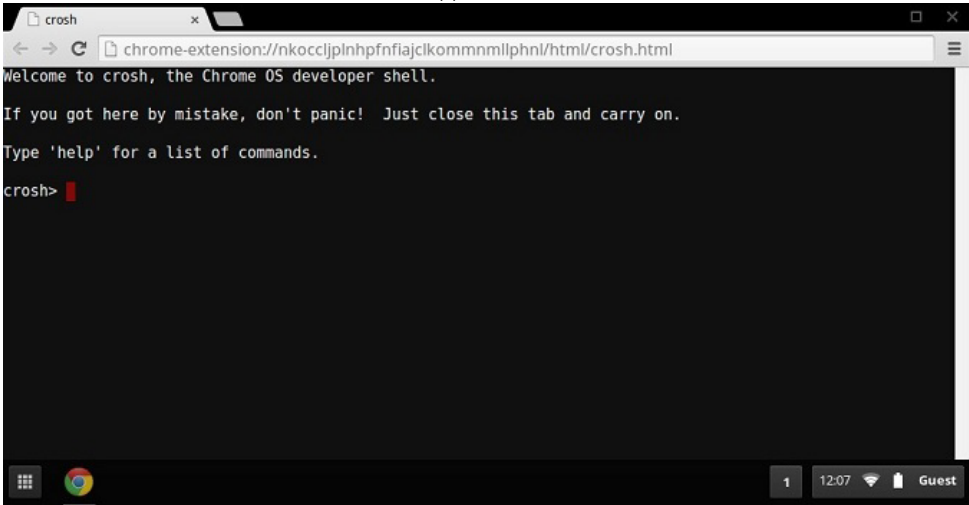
crosh

chrome-extension://nkoccljplnhpfnfiajclkommnmllphnl/html/crosh.html

Welcome to crosh, the Chrome OS developer shell.

If you got here by mistake, don't panic! Just close this tab and carry on.

Type 'help' for a list of commands.

crosh>

1 12:07 Guest